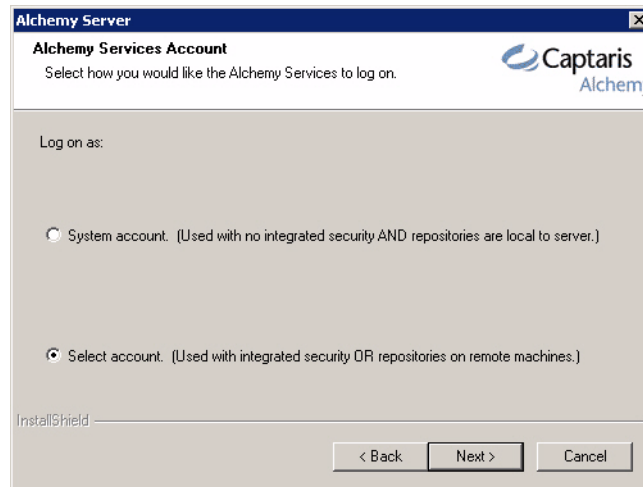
Alchemy Server

Alchemy Services Account

Select how you would like the Alchemy Services to log on.

Captaris

Alchem

Log on as:

System account. (Used with no integrated security AND repositories are local to server.)

Select account. (Used with integrated security OR repositories on remote machines.)

InstallShield

< Back

Next >

Cancel